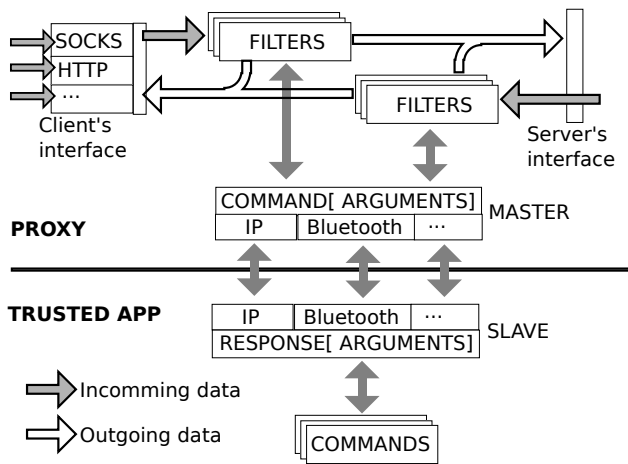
SOCKS
HTTP
...
Client's interface

FILTERS

FILTERS

Server's interface

COMMAND[ ARGUMENTS]
IP | Bluetooth | ...
MASTER

PROXY

TRUSTED APP

IP | Bluetooth | ...
RESPONSE[ ARGUMENTS]
SLAVE

Incomming data
Outgoing data

COMMANDS